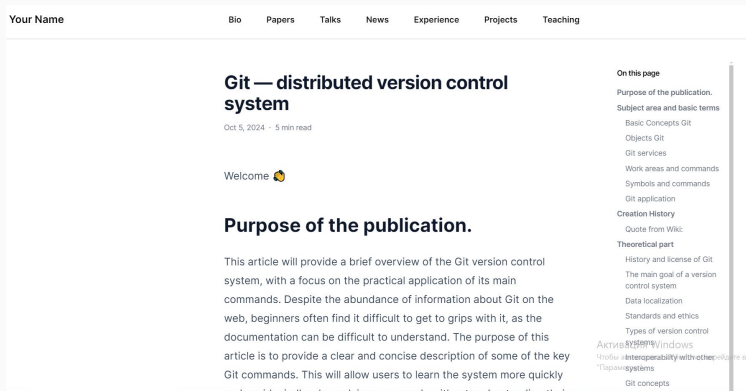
Your Name

Bio Papers Talks News Experience Projects Teaching

Git — distributed version control system

Oct 5, 2024 · 5 min read

Welcome 👋

Purpose of the publication.

This article will provide a brief overview of the Git version control system, with a focus on the practical application of its main commands. Despite the abundance of information about Git on the web, beginners often find it difficult to get to grips with it, as the documentation can be difficult to understand. The purpose of this article is to provide a clear and concise description of some of the key Git commands. This will allow users to learn the system more quickly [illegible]

On this page

Purpose of the publication.

Subject area and basic terms

Basic Concepts Git

Objects Git

Git services

Work areas and commands

Symbols and commands

Git application

Creation History

Quote from Wiki:

Theoretical part

History and license of Git

The main goal of a version control system

Data localization

Standards and ethics

Types of version control systems

Interoperability with other systems

Git concepts

Активация Windows
Чтобы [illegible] "Парам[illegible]